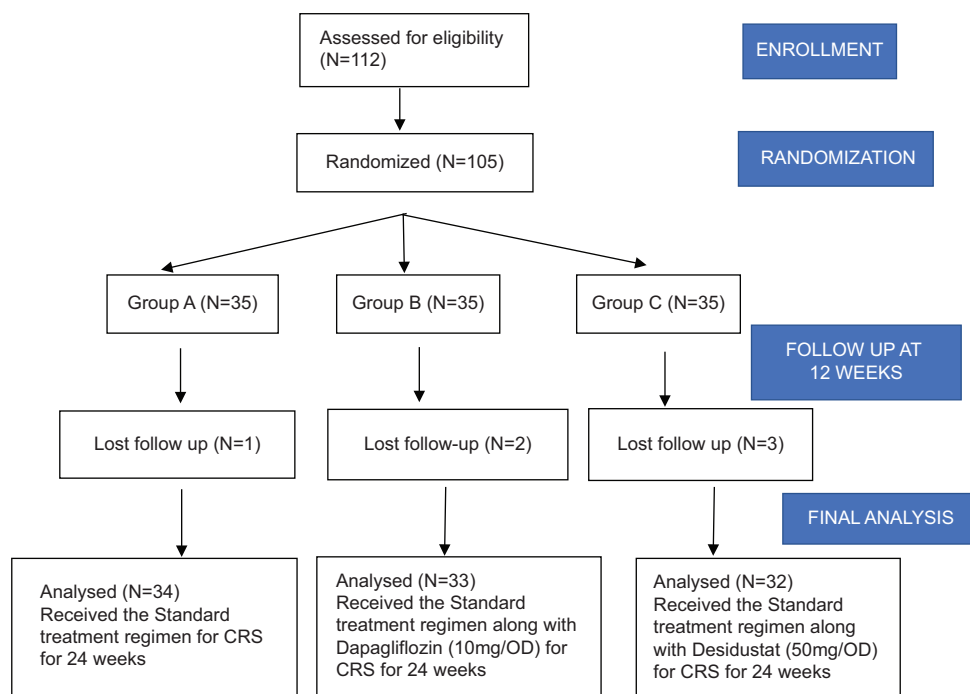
Assessed for eligibility (N=112)

ENROLLMENT

Randomized (N=105)

RANDOMIZATION

Group A (N=35)

Group B (N=35)

Group C (N=35)

FOLLOW UP AT 12 WEEKS

Lost follow up (N=1)

Lost follow-up (N=2)

Lost follow up (N=3)

FINAL ANALYSIS

Analysed (N=34)
Received the Standard treatment regimen for CRS for 24 weeks

Analysed (N=33)
Received the Standard treatment regimen along with Dapagliflozin (10mg/OD) for CRS for 24 weeks

Analysed (N=32)
Received the Standard treatment regimen along with Desidustat (50mg/OD) for CRS for 24 weeks